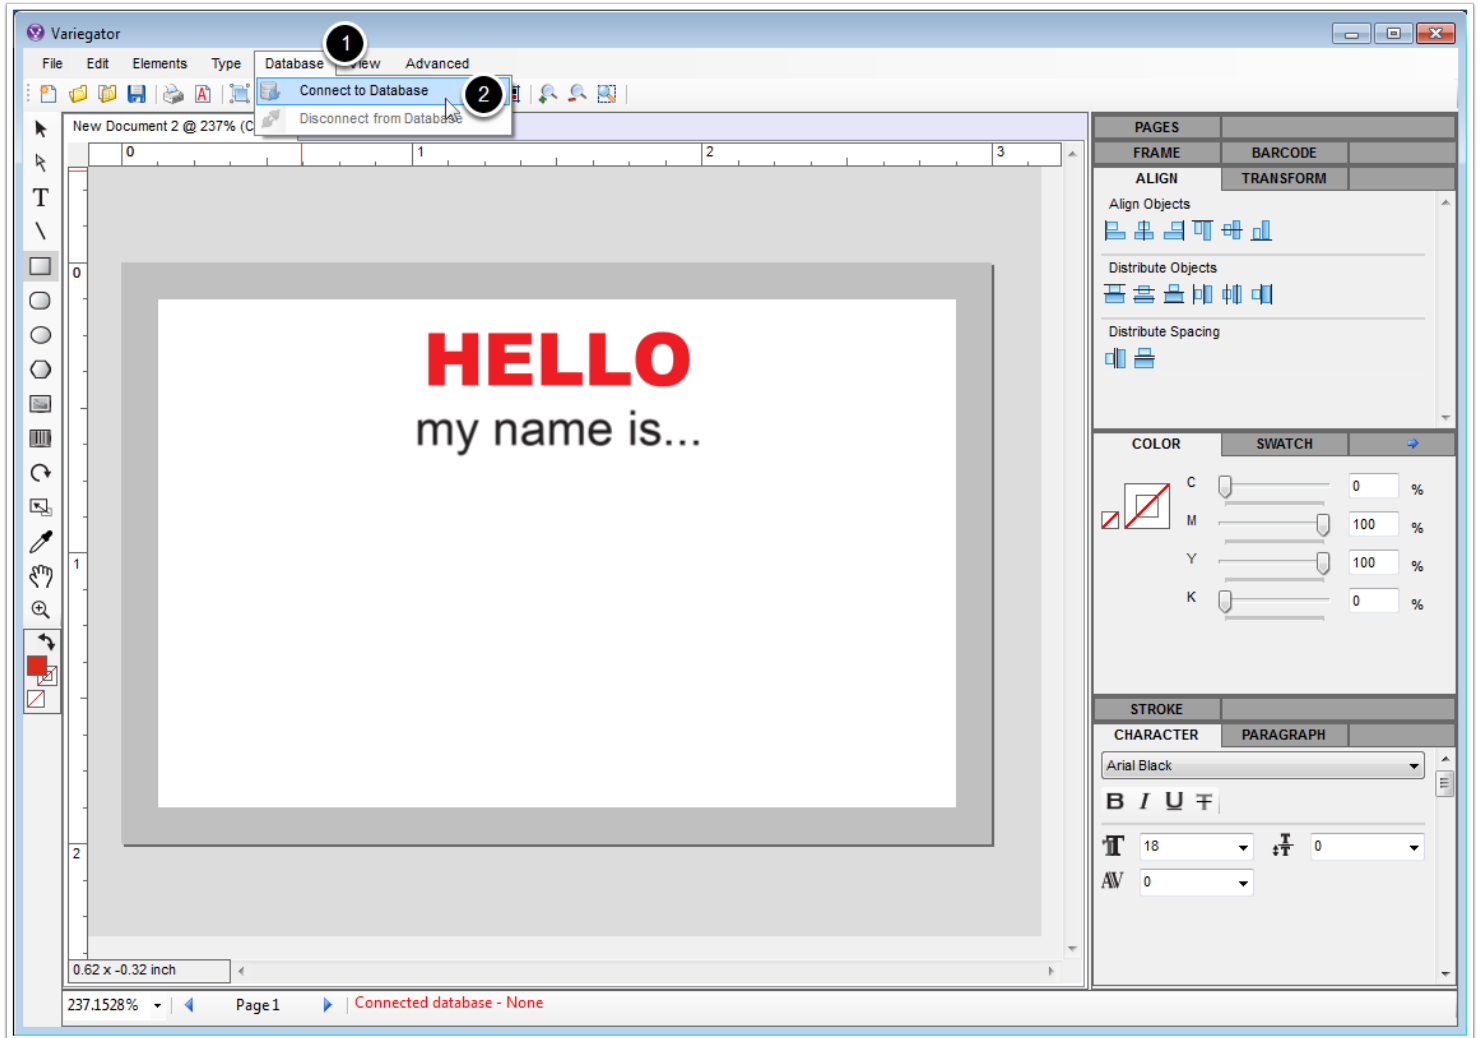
Variegator

File Edit Elements Type Database View Advanced

1

Connect to Database

2

Disconnect from Database

New Document 2 @ 237% (C

0 1 2 3

0

1

2

HELLO

my name is...

0.62 x -0.32 inch

237.1528%

Page 1

Connected database - None

PAGES

FRAME BARCODE

ALIGN TRANSFORM

Align Objects

Distribute Objects

Distribute Spacing

COLOR SWATCH

C 0 %

M 100 %

Y 100 %

K 0 %

STROKE

CHARACTER PARAGRAPH

Arial Black

B I U T

18

0

0